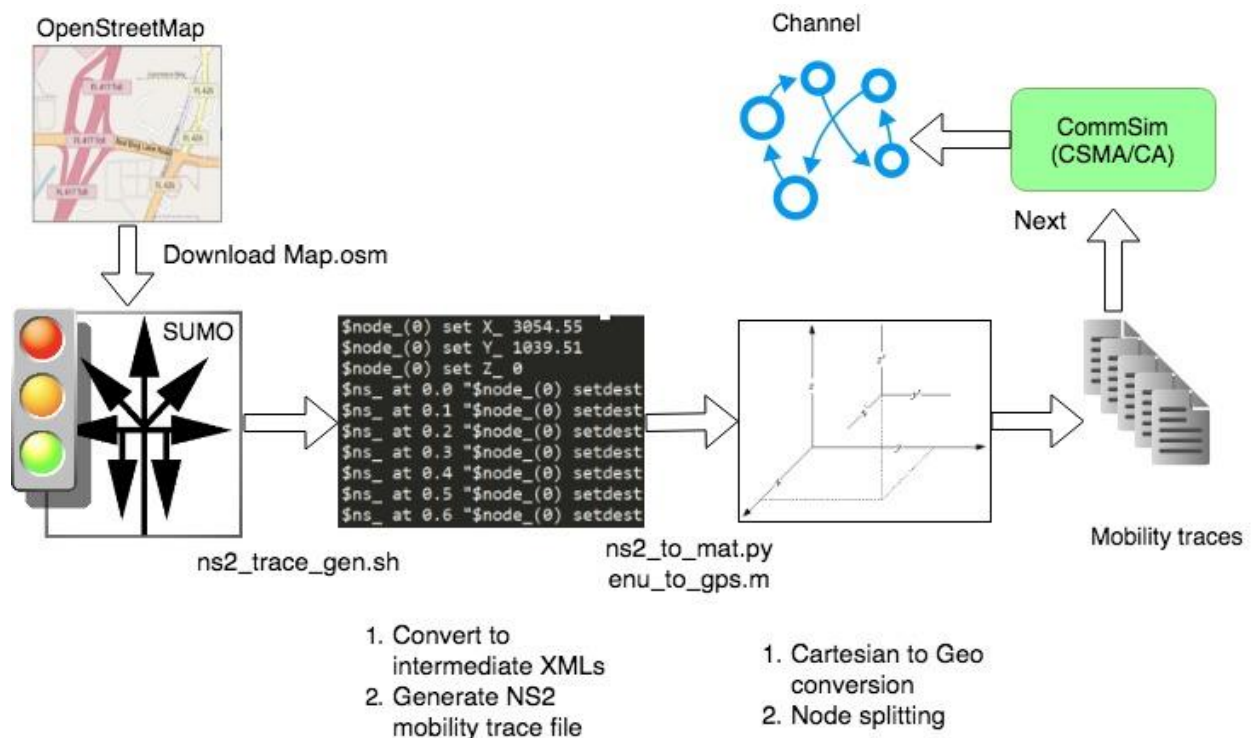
OpenStreetMap

Download Map.osm

SUMO

$node_(0) set X_ 3054.55
$node_(0) set Y_ 1039.51
$node_(0) set Z_ 0
$ns_ at 0.0 "$node_(0) setdest
$ns_ at 0.1 "$node_(0) setdest
$ns_ at 0.2 "$node_(0) setdest
$ns_ at 0.3 "$node_(0) setdest
$ns_ at 0.4 "$node_(0) setdest
$ns_ at 0.5 "$node_(0) setdest
$ns_ at 0.6 "$node_(0) setdest

ns2_trace_gen.sh

ns2_to_mat.py
enu_to_gps.m

Channel

CommSim (CSMA/CA)

Next

Mobility traces

1. Convert to intermediate XMLs
2. Generate NS2 mobility trace file

1. Cartesian to Geo conversion
2. Node splitting